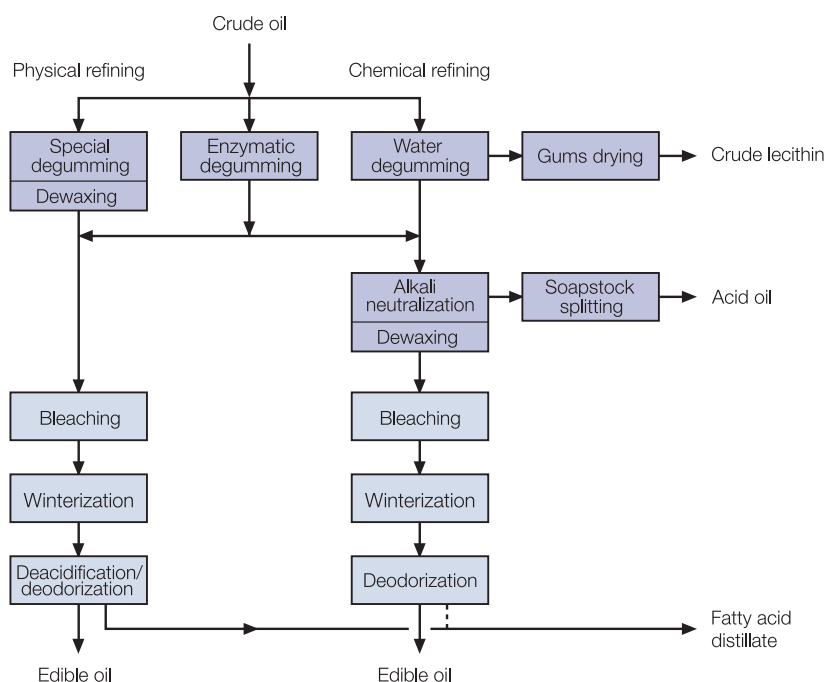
Crude oil

Physical refining

Chemical refining

Special degumming

Dewaxing

Enzymatic degumming

Water degumming

Gums drying

Crude lecithin

Alkali neutralization

Dewaxing

Soapstock splitting

Acid oil

Bleaching

Bleaching

Winterization

Winterization

Deacidification/ deodorization

Deodorization

Fatty acid distillate

Edible oil

Edible oil